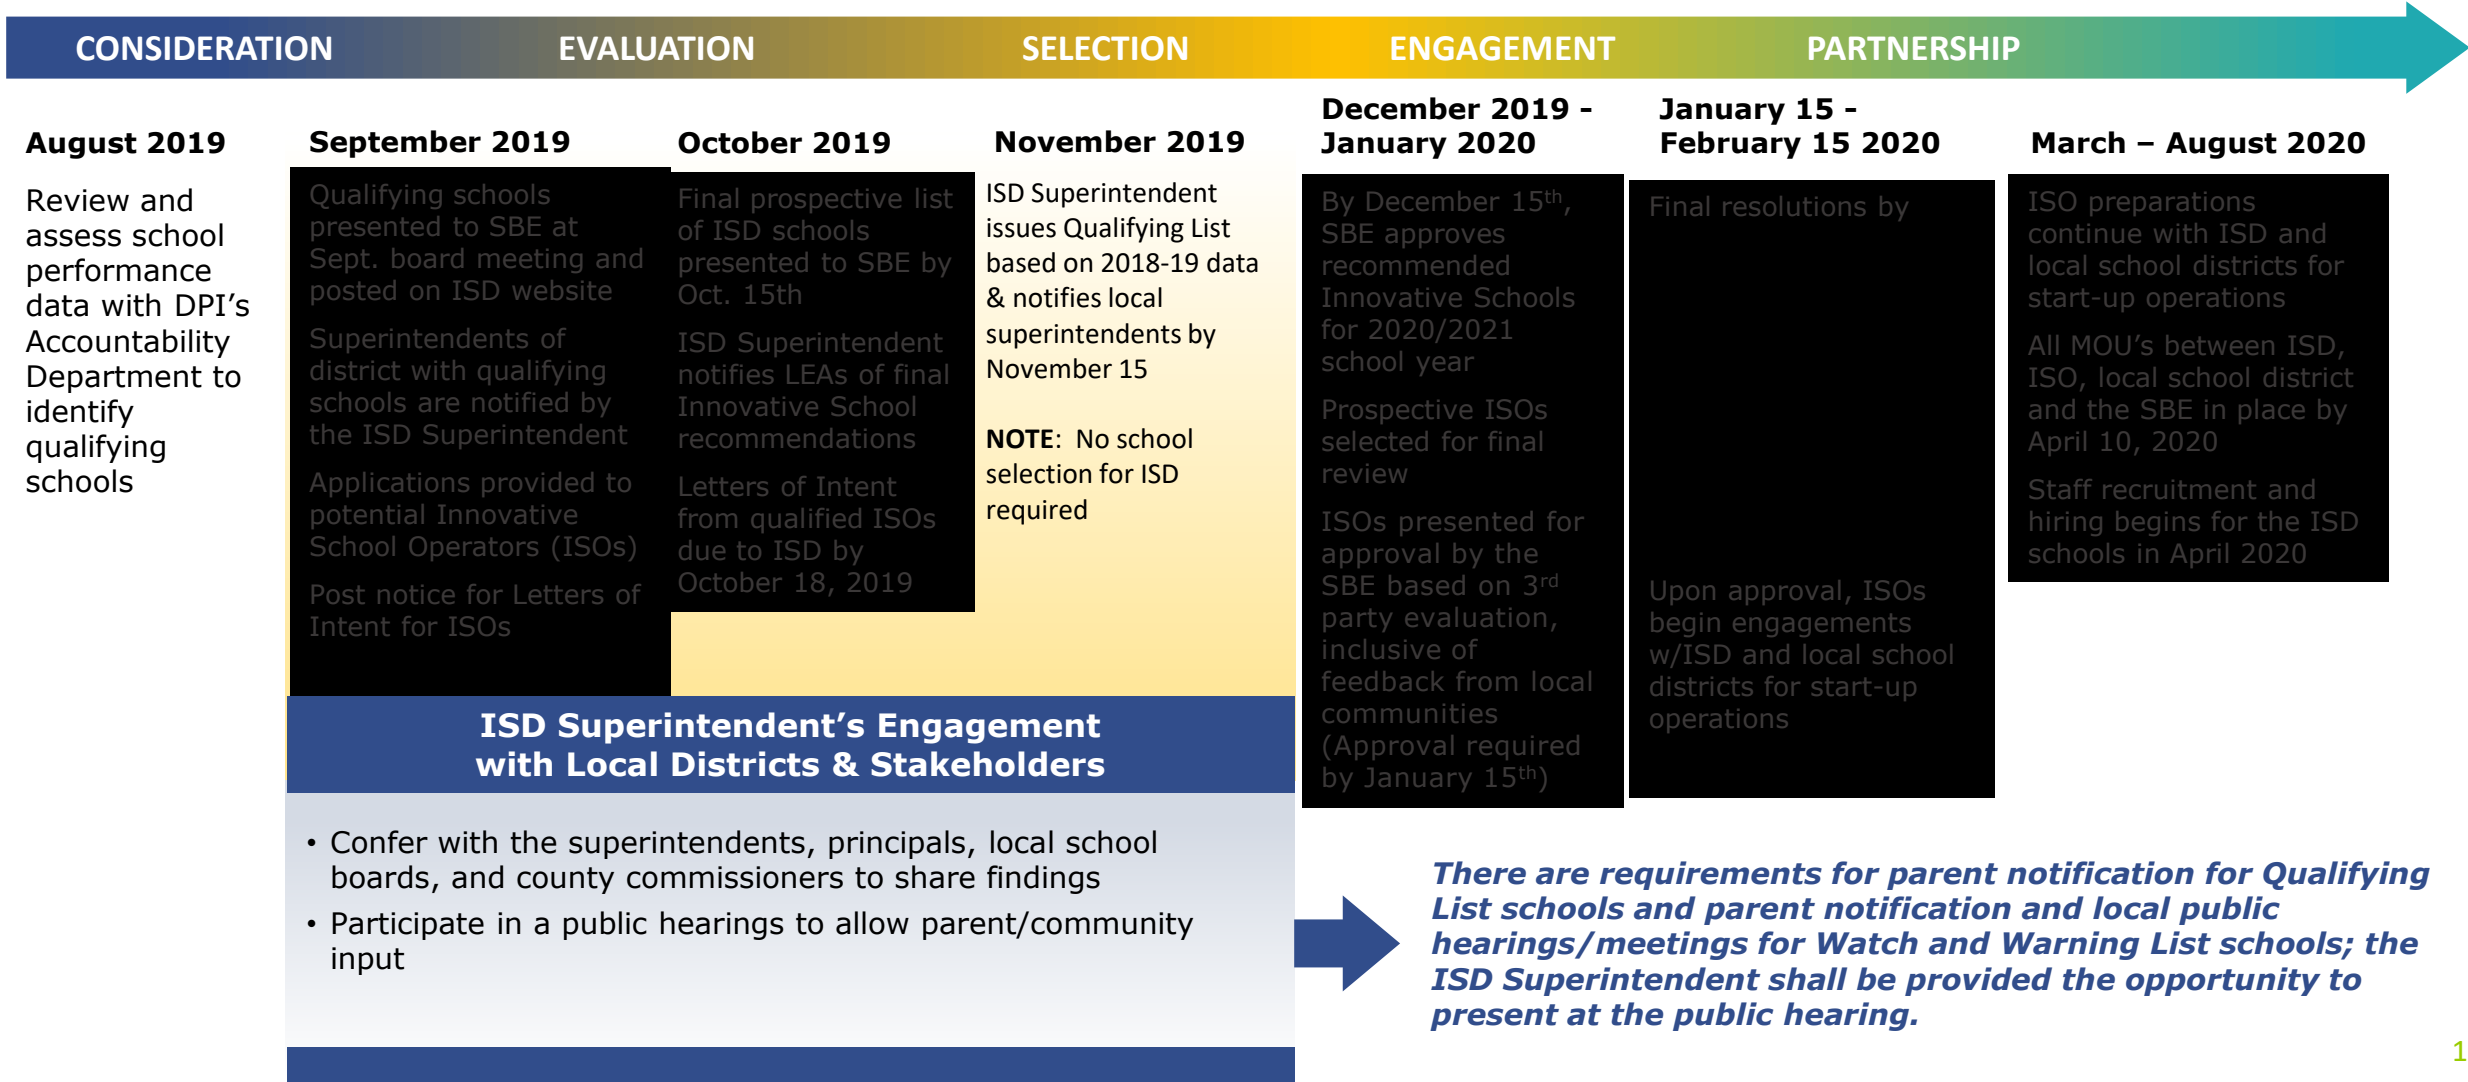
CONSIDERATION EVALUATION SELECTION ENGAGEMENT PARTNERSHIP

August 2019

Review and assess school performance data with DPI's Accountability Department to identify qualifying schools

September 2019

Qualifying schools presented to SBE at Sept. board meeting and posted on ISD website

Superintendents of district with qualifying schools are notified by the ISD Superintendent

Applications provided to potential Innovative School Operators (ISOs)

Post notice for Letters of Intent for ISOs

October 2019

Final prospective list of ISD schools presented to SBE by Oct. 15th

ISD Superintendent notifies LEAs of final Innovative School recommendations

Letters of Intent from qualified ISOs due to ISD by October 18, 2019

November 2019

ISD Superintendent issues Qualifying List based on 2018-19 data & notifies local superintendents by November 15

**NOTE**: No school selection for ISD required

December 2019 - January 2020

By December 15$^{th}$, SBE approves recommended Innovative Schools for 2020/2021 school year

Prospective ISOs selected for final review

ISOs presented for approval by the SBE based on 3$^{rd}$ party evaluation, inclusive of feedback from local communities (Approval required by January 15$^{th}$)

January 15 - February 15 2020

Final resolutions by

Upon approval, ISOs begin engagements w/ISD and local school districts for start-up operations

March – August 2020

ISO preparations continue with ISD and local school districts for start-up operations

All MOU's between ISD, ISO, local school district and the SBE in place by April 10, 2020

Staff recruitment and hiring begins for the ISD schools in April 2020

ISD Superintendent's Engagement with Local Districts & Stakeholders

• Confer with the superintendents, principals, local school boards, and county commissioners to share findings
• Participate in a public hearings to allow parent/community input

There are requirements for parent notification for Qualifying List schools and parent notification and local public hearings/meetings for Watch and Warning List schools; the ISD Superintendent shall be provided the opportunity to present at the public hearing.

1